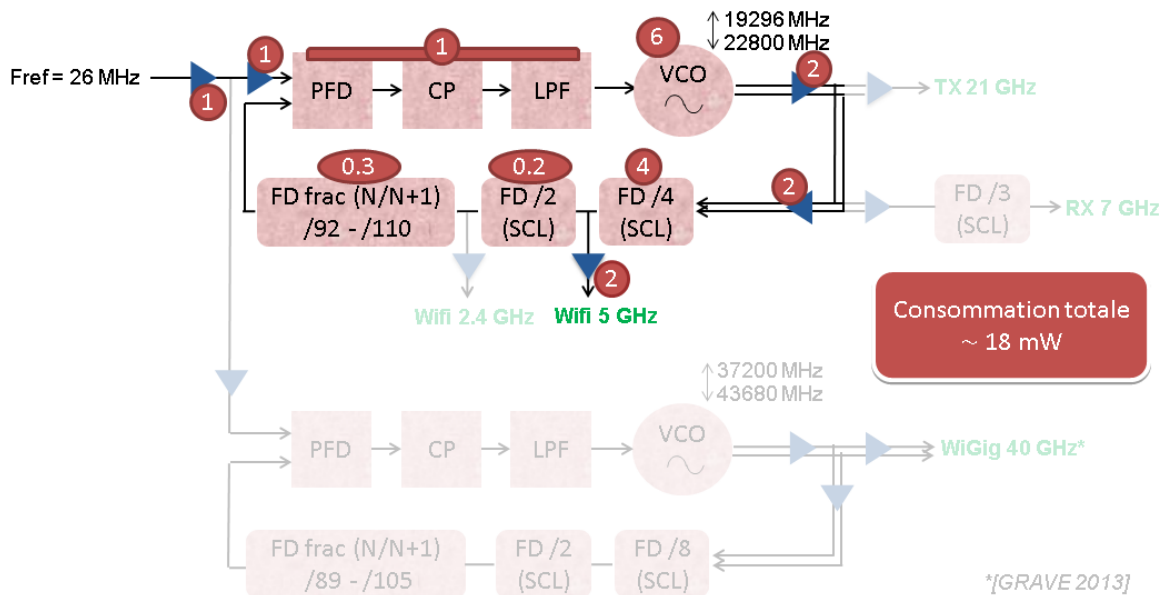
Fref = 26 MHz

1

1

1

PFD

CP

LPF

6

VCO

19296 MHz
22800 MHz

2

TX 21 GHz

0.3

FD frac (N/N+1)
/92 - /110

0.2

FD /2
(SCL)

4

FD /4
(SCL)

2

FD /3
(SCL)

RX 7 GHz

2

Wifi 2.4 GHz

Wifi 5 GHz

Consommation totale
~ 18 mW

37200 MHz
43680 MHz

PFD

CP

LPF

VCO

WiGig 40 GHz*

FD frac (N/N+1)
/89 - /105

FD /2
(SCL)

FD /8
(SCL)

*[GRAVE 2013]